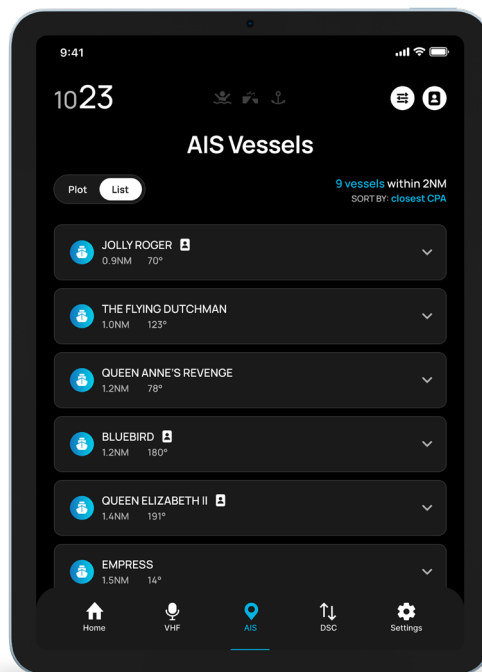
9:41

1023

AIS Vessels

Plot List

9 vessels within 2NM
SORT BY: closest CPA

JOLLY ROGER
0.9NM 70°

THE FLYING DUTCHMAN
1.0NM 123°

QUEEN ANNE'S REVENGE
1.2NM 78°

BLUEBIRD
1.2NM 180°

QUEEN ELIZABETH II
1.4NM 191°

EMPRESS
1.5NM 14°

Home VHF AIS DSC Settings